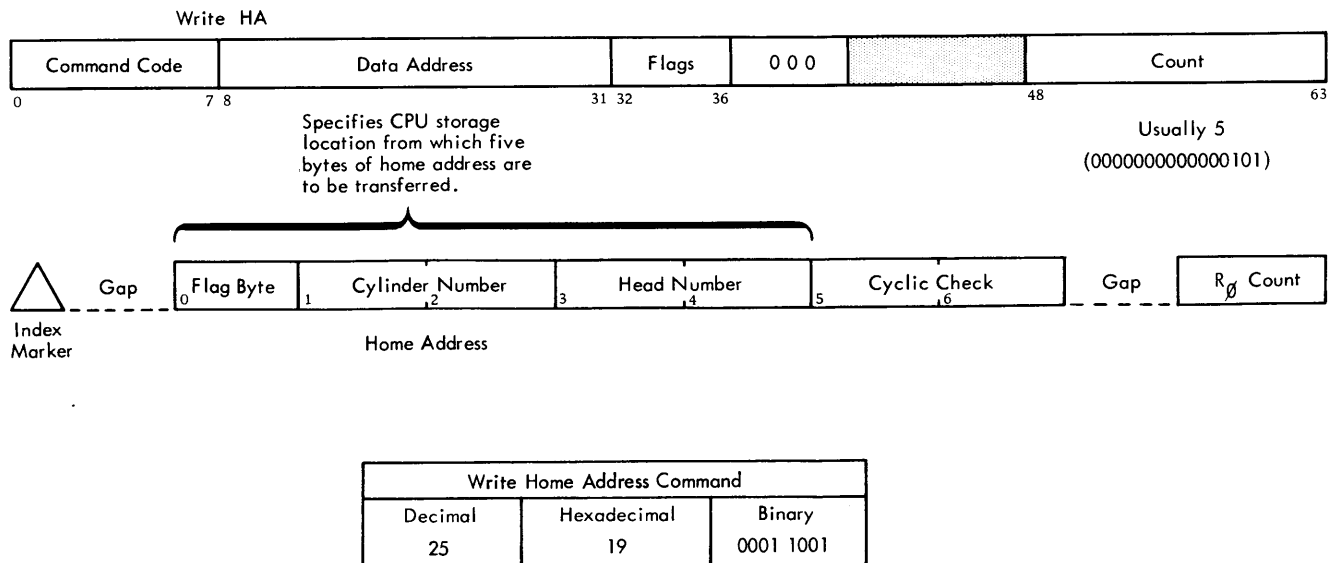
Write HA

Command Code | Data Address | Flags | 000 | | Count

0 7 8 31 32 36 48 63

Specifies CPU storage location from which five bytes of home address are to be transferred.

Usually 5
(0000000000000101)

Index Marker

Gap

0 Flag Byte

1 Cylinder 2 Number

3 Head 4 Number

5 Cyclic 6 Check

Gap

$R_{\emptyset}$ Count

Home Address

| Write Home Address Command | | |
|---|---|---|
| Decimal | Hexadecimal | Binary |
| 25 | 19 | 0001 1001 |